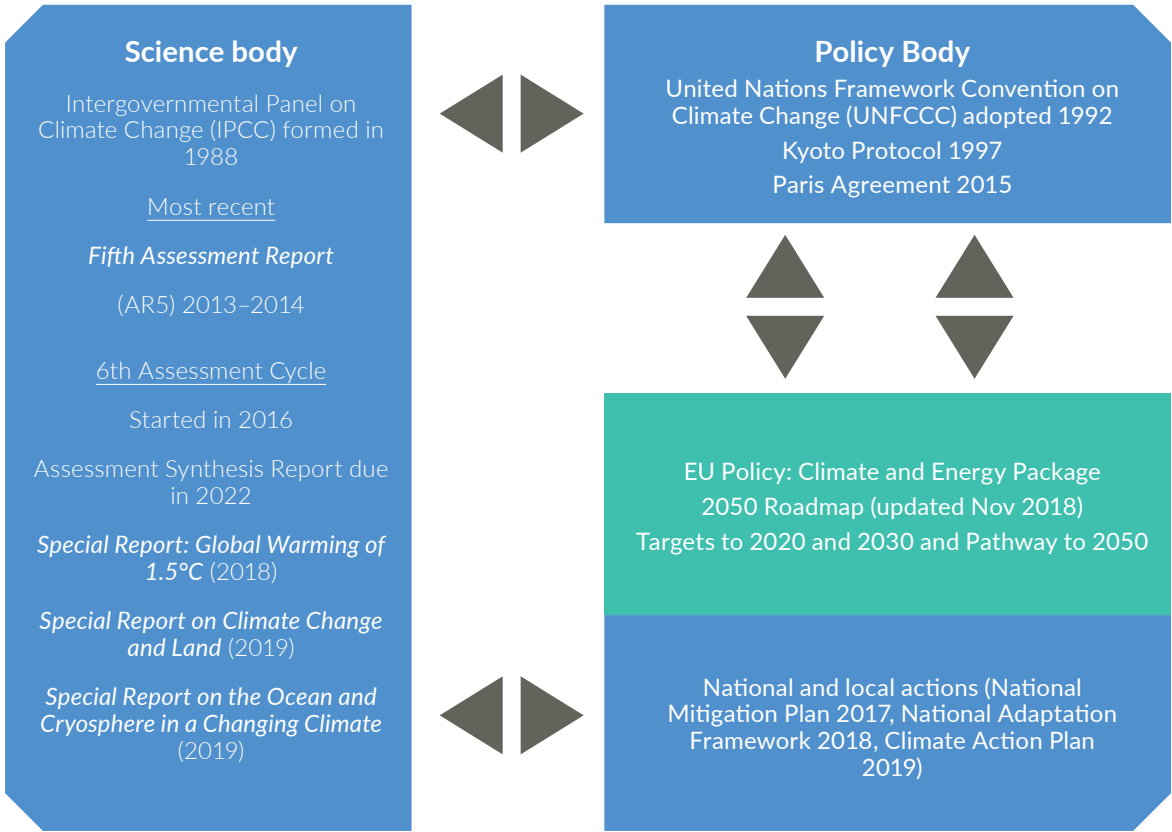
Science body

Intergovernmental Panel on Climate Change (IPCC) formed in 1988

Most recent

*Fifth Assessment Report*

(AR5) 2013–2014

6th Assessment Cycle

Started in 2016

Assessment Synthesis Report due in 2022

*Special Report: Global Warming of 1.5°C* (2018)

*Special Report on Climate Change and Land* (2019)

*Special Report on the Ocean and Cryosphere in a Changing Climate* (2019)

Policy Body

United Nations Framework Convention on Climate Change (UNFCCC) adopted 1992

Kyoto Protocol 1997

Paris Agreement 2015

EU Policy: Climate and Energy Package

2050 Roadmap (updated Nov 2018)

Targets to 2020 and 2030 and Pathway to 2050

National and local actions (National Mitigation Plan 2017, National Adaptation Framework 2018, Climate Action Plan 2019)